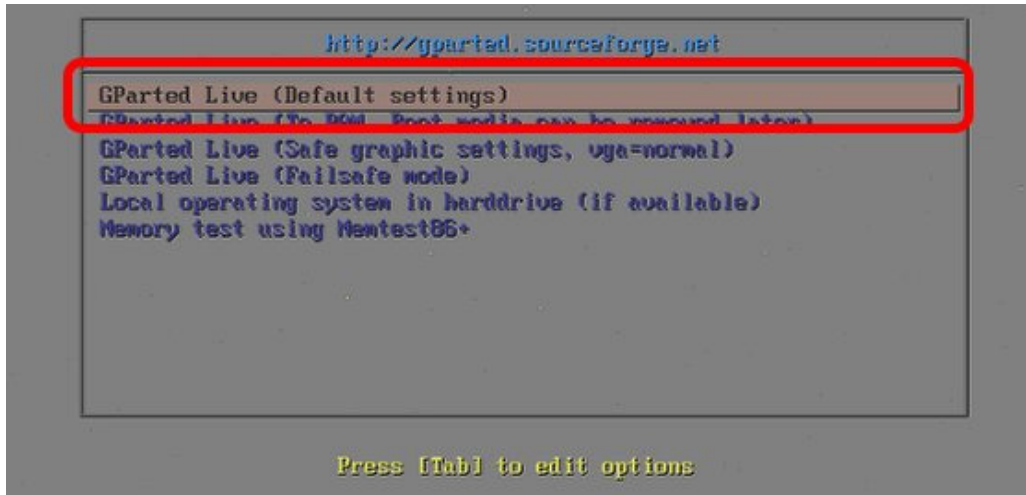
http://gparted.sourceforge.net

GParted Live (Default settings)
GParted Live (To RAM. Boot media can be removed later)
GParted Live (Safe graphic settings, vga=normal)
GParted Live (Failsafe mode)
Local operating system in harddrive (if available)
Memory test using Memtest86+

Press [Tab] to edit options